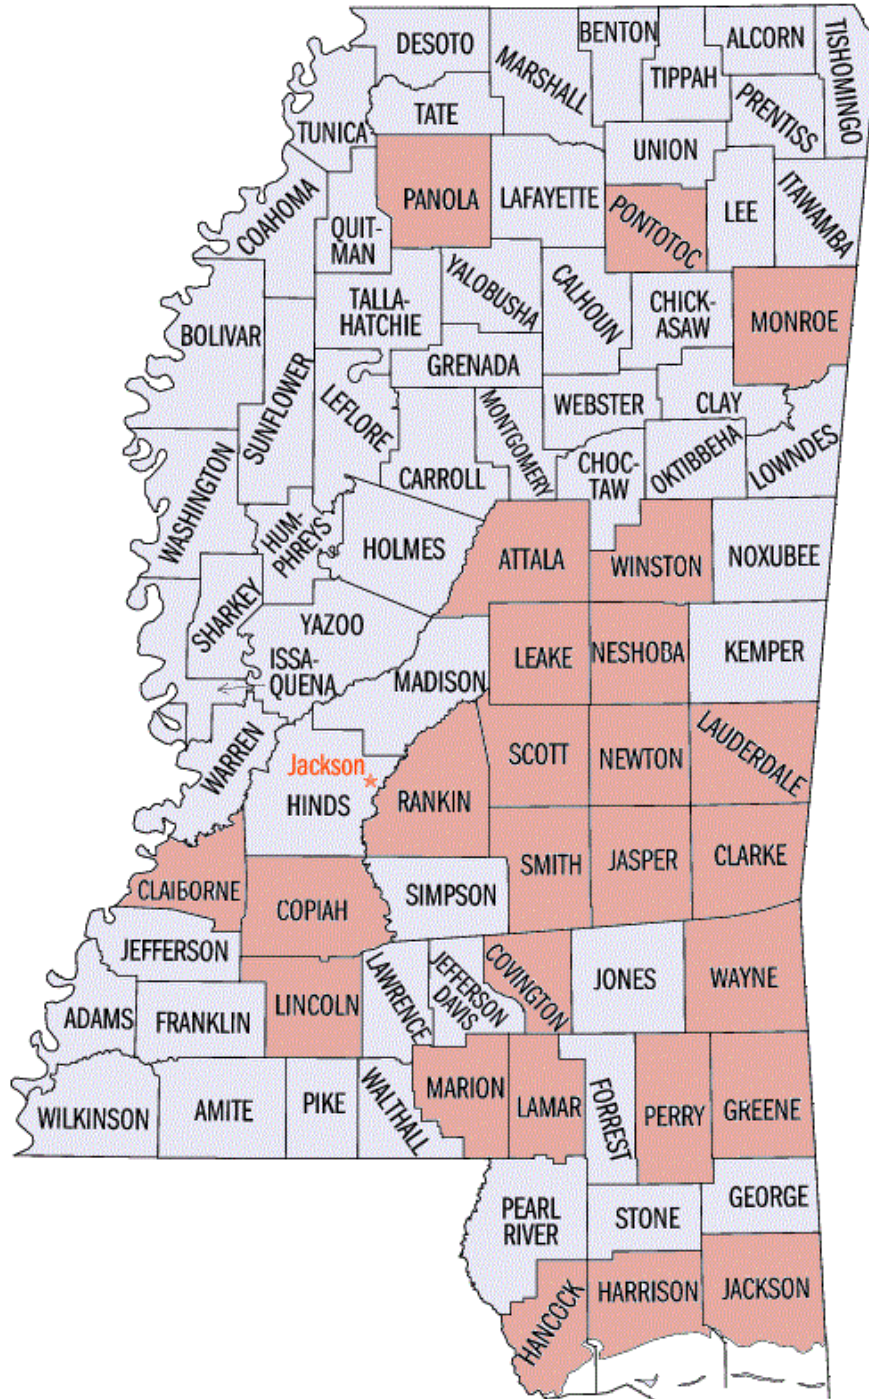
DESOTO
BENTON
ALCORN
TISHOMINGO
MARSHALL
TIPPAH
TUNICA
TATE
PRENTISS
UNION
COAHOMA
PANOLA
LAFAYETTE
PONTOTOC
LEE
ITAWAMBA
QUIT-MAN
YALOBUSHA
CALHOUN
CHICK-ASAW
MONROE
BOLIVAR
TALLA-HATCHIE
GRENADA
SUNFLOWER
LEFLORE
MONTGOMERY
WEBSTER
CLAY
WASHINGTON
CARROLL
CHOC-TAW
OKTIBBEHA
LOWNDES
HUM-PHREYS
HOLMES
ATTALA
WINSTON
NOXUBEE
SHARKEY
YAZOO
ISSA-QUENA
LEAKE
NESHOBA
KEMPER
MADISON
WARREN
Jackson
HINDS
RANKIN
SCOTT
NEWTON
LAUDERDALE
SMITH
JASPER
CLARKE
CLAIBORNE
COPIAH
SIMPSON
JEFFERSON
LAWRENCE
JEFFERSON DAVIS
COVINGTON
JONES
WAYNE
ADAMS
FRANKLIN
LINCOLN
WILKINSON
AMITE
PIKE
WALTHALL
MARION
LAMAR
FORREST
PERRY
GREENE
PEARL RIVER
STONE
GEORGE
HANCOCK
HARRISON
JACKSON